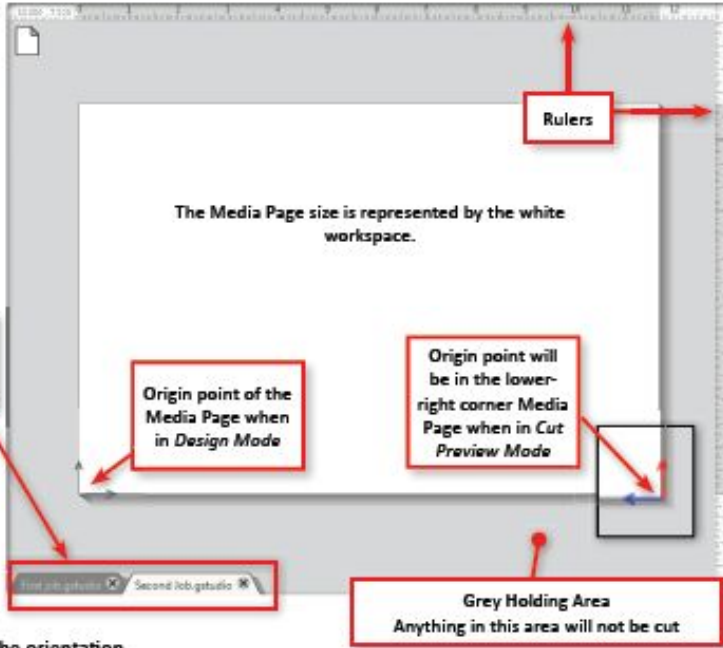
Rulers

The Media Page size is represented by the white workspace.

Origin point of the Media Page when in *Design Mode*

Origin point will be in the lower-right corner Media Page when in *Cut Preview Mode*

First Job.gstudio Second Job.gstudio

Grey Holding Area
Anything in this area will not be cut

he orientation